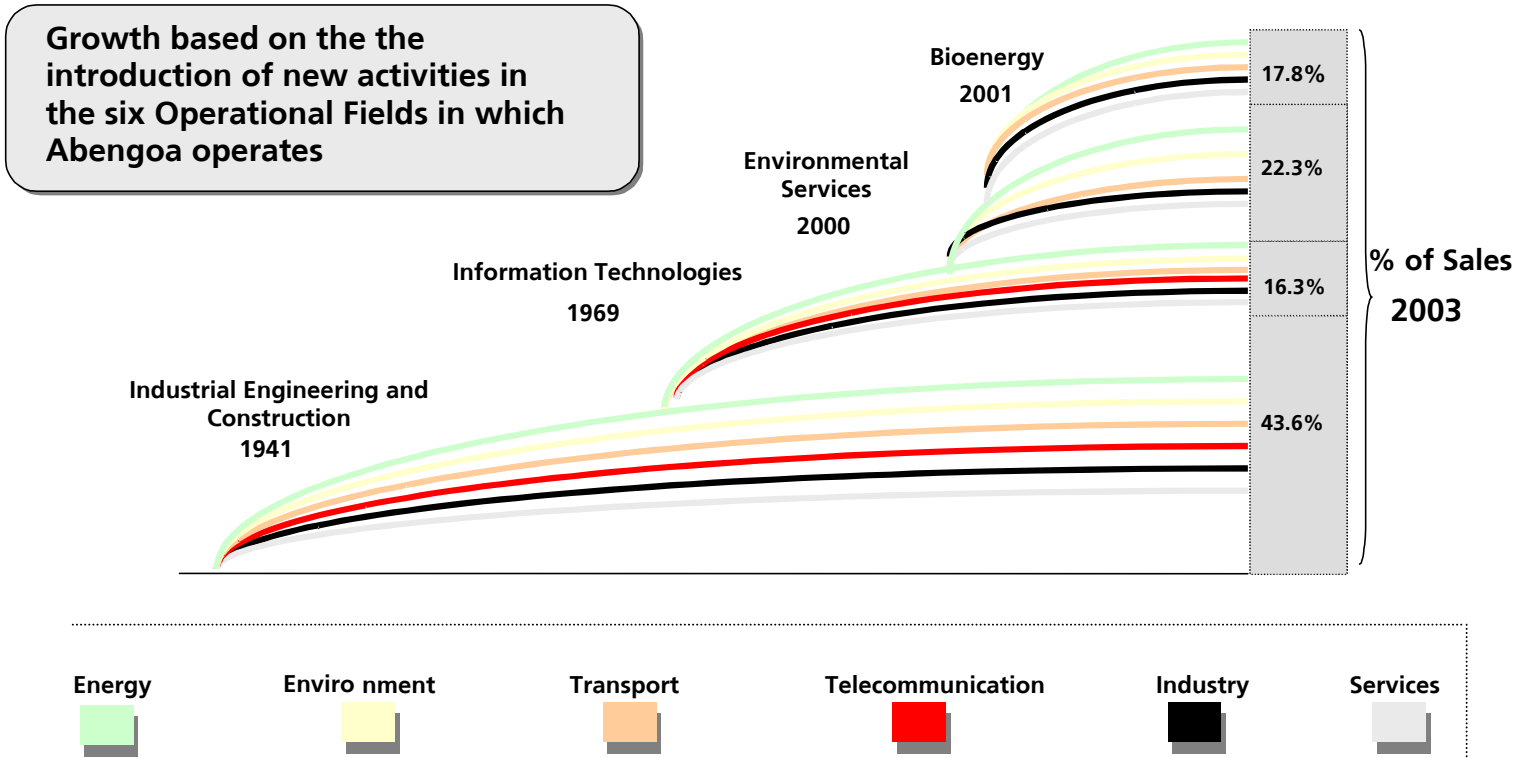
Growth based on the the introduction of new activities in the six Operational Fields in which Abengoa operates

Bioenergy
2001

Environmental Services
2000

Information Technologies
1969

Industrial Engineering and Construction
1941

17.8%
22.3%
16.3%
43.6%

% of Sales
2003

Energy
Enviro nment
Transport
Telecommunication
Industry
Services